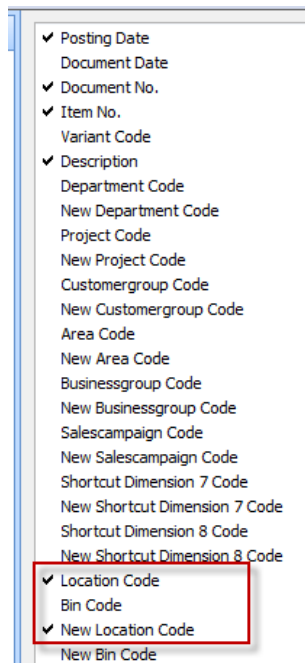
✔ Posting Date
Document Date
✔ Document No.
✔ Item No.
Variant Code
✔ Description
Department Code
New Department Code
Project Code
New Project Code
Customergroup Code
New Customergroup Code
Area Code
New Area Code
Businessgroup Code
New Businessgroup Code
Salescampaign Code
New Salescampaign Code
Shortcut Dimension 7 Code
New Shortcut Dimension 7 Code
Shortcut Dimension 8 Code
New Shortcut Dimension 8 Code
✔ Location Code
Bin Code
✔ New Location Code
New Bin Code